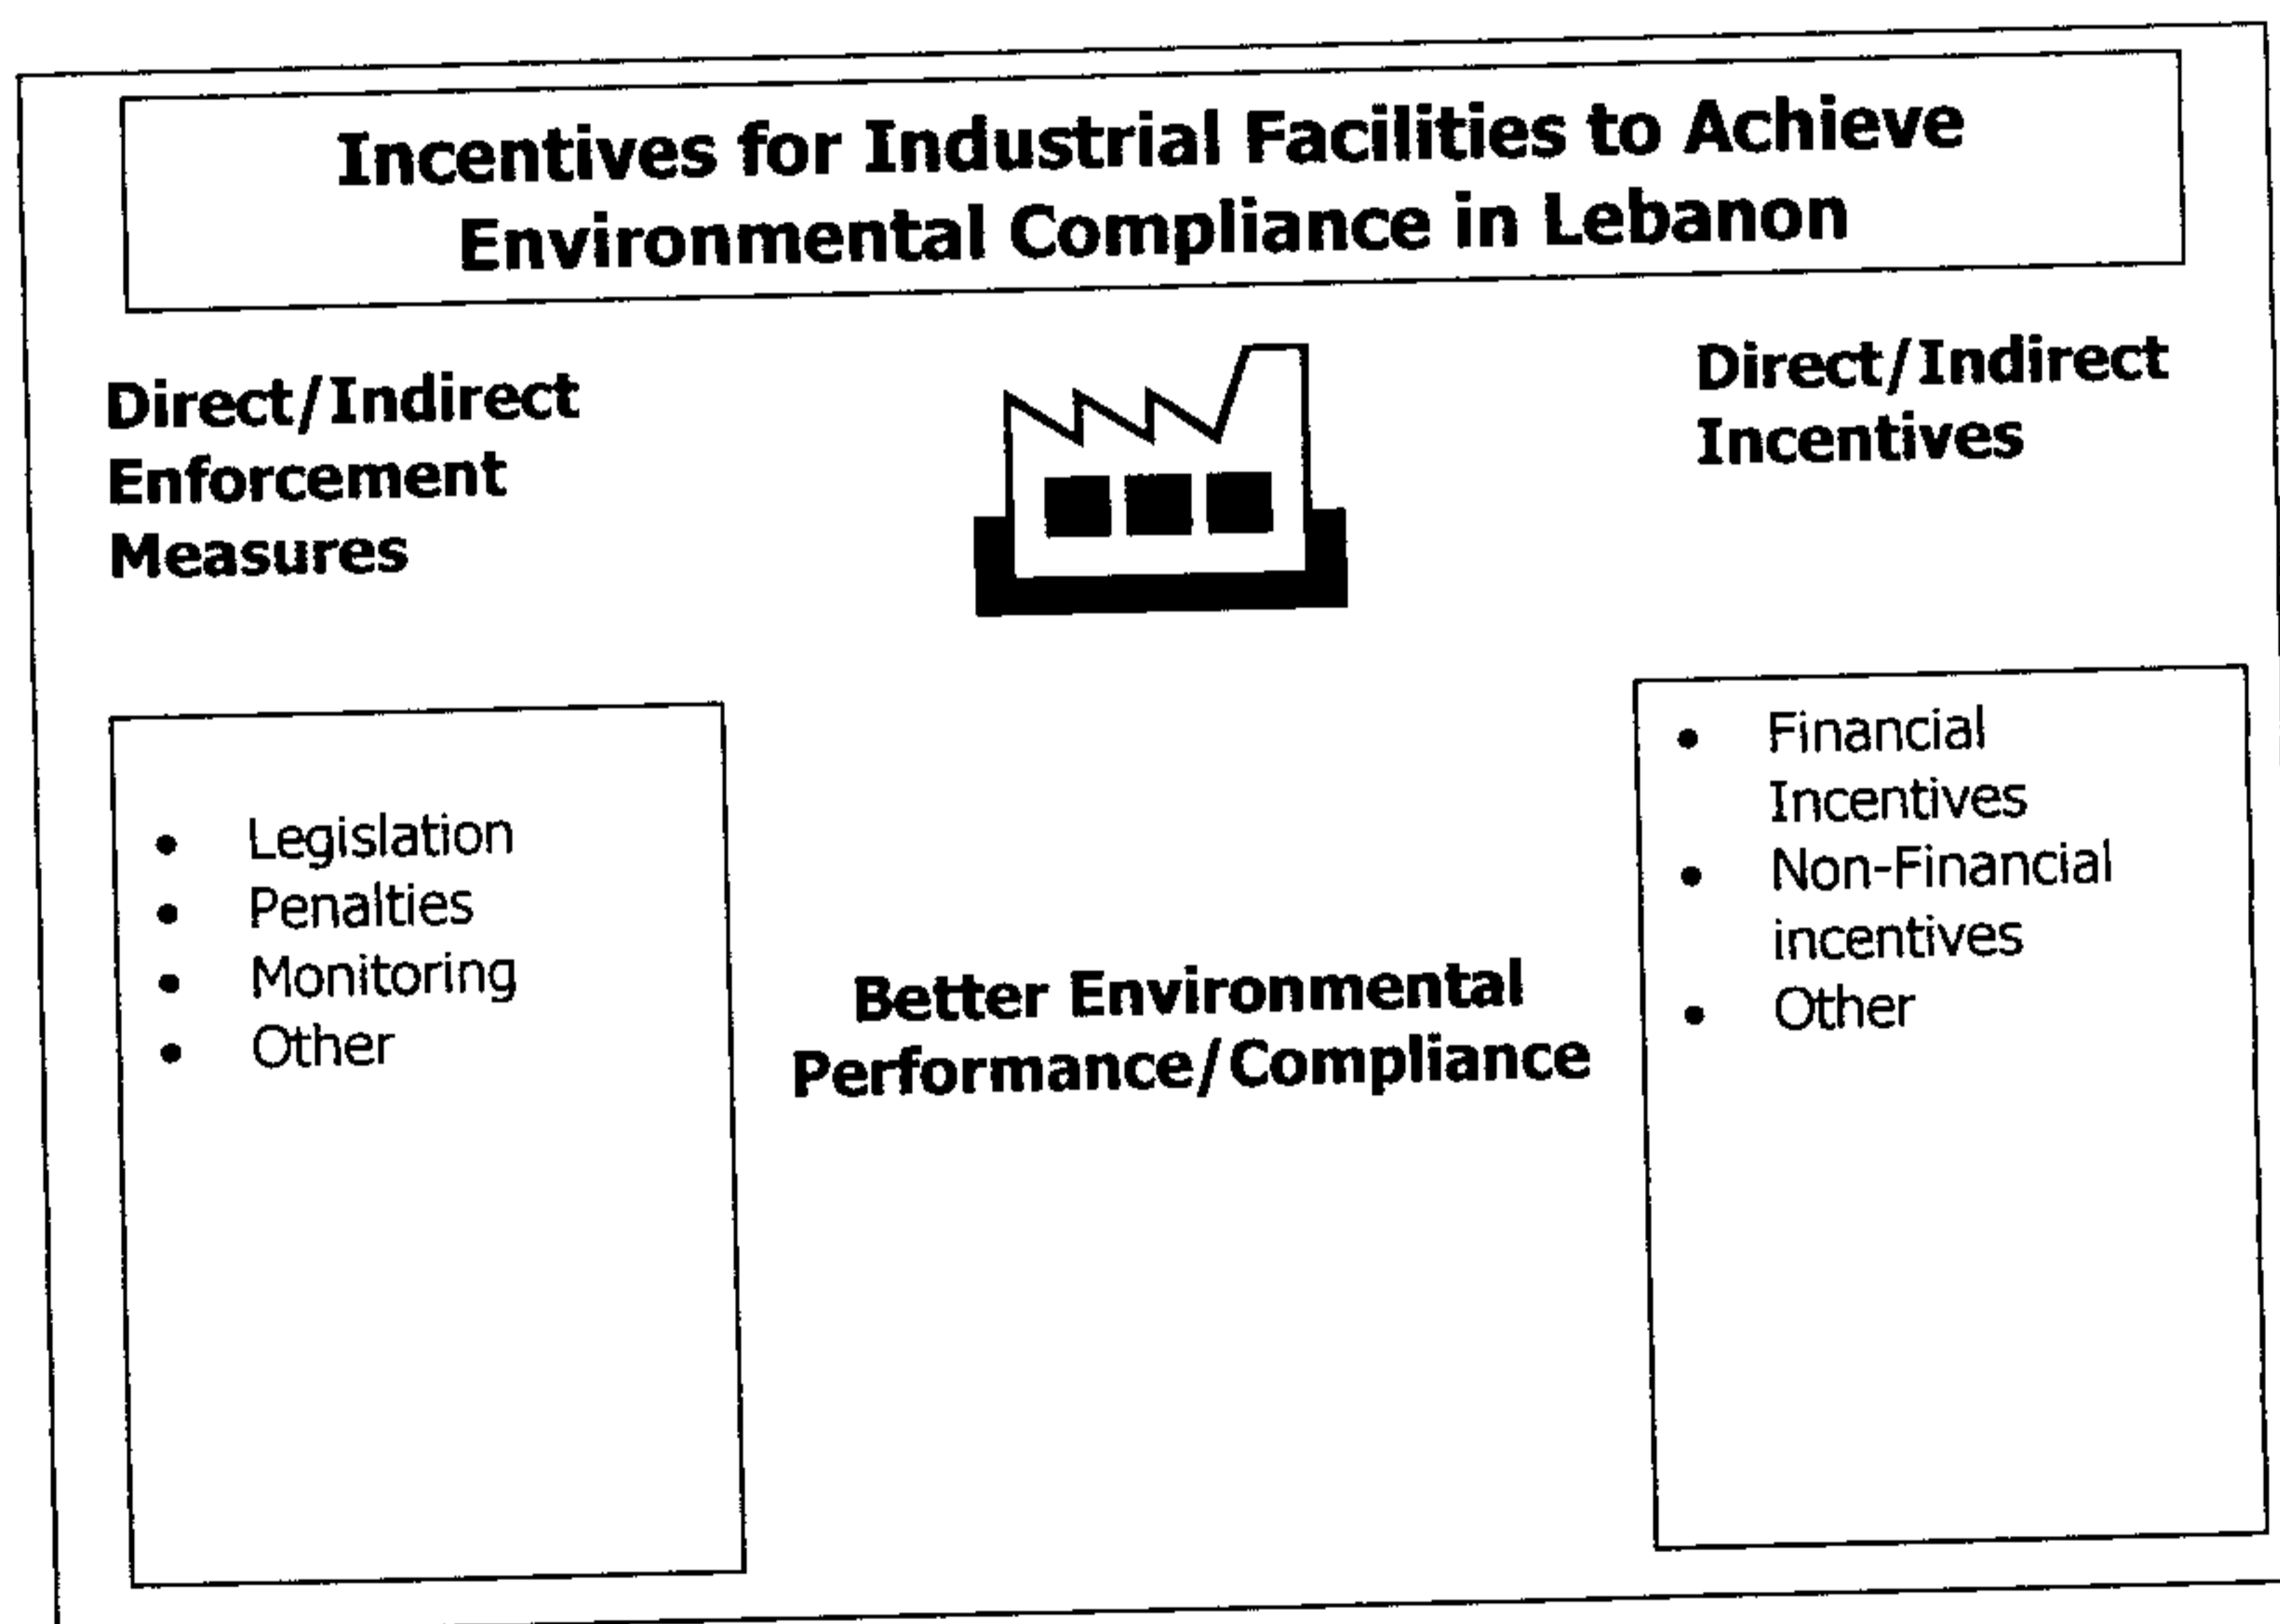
Incentives for Industrial Facilities to Achieve Environmental Compliance in Lebanon

Direct/Indirect Enforcement Measures

Direct/Indirect Incentives

- Legislation
- Penalties
- Monitoring
- Other

Better Environmental Performance/Compliance

- Financial Incentives
- Non-Financial incentives
- Other